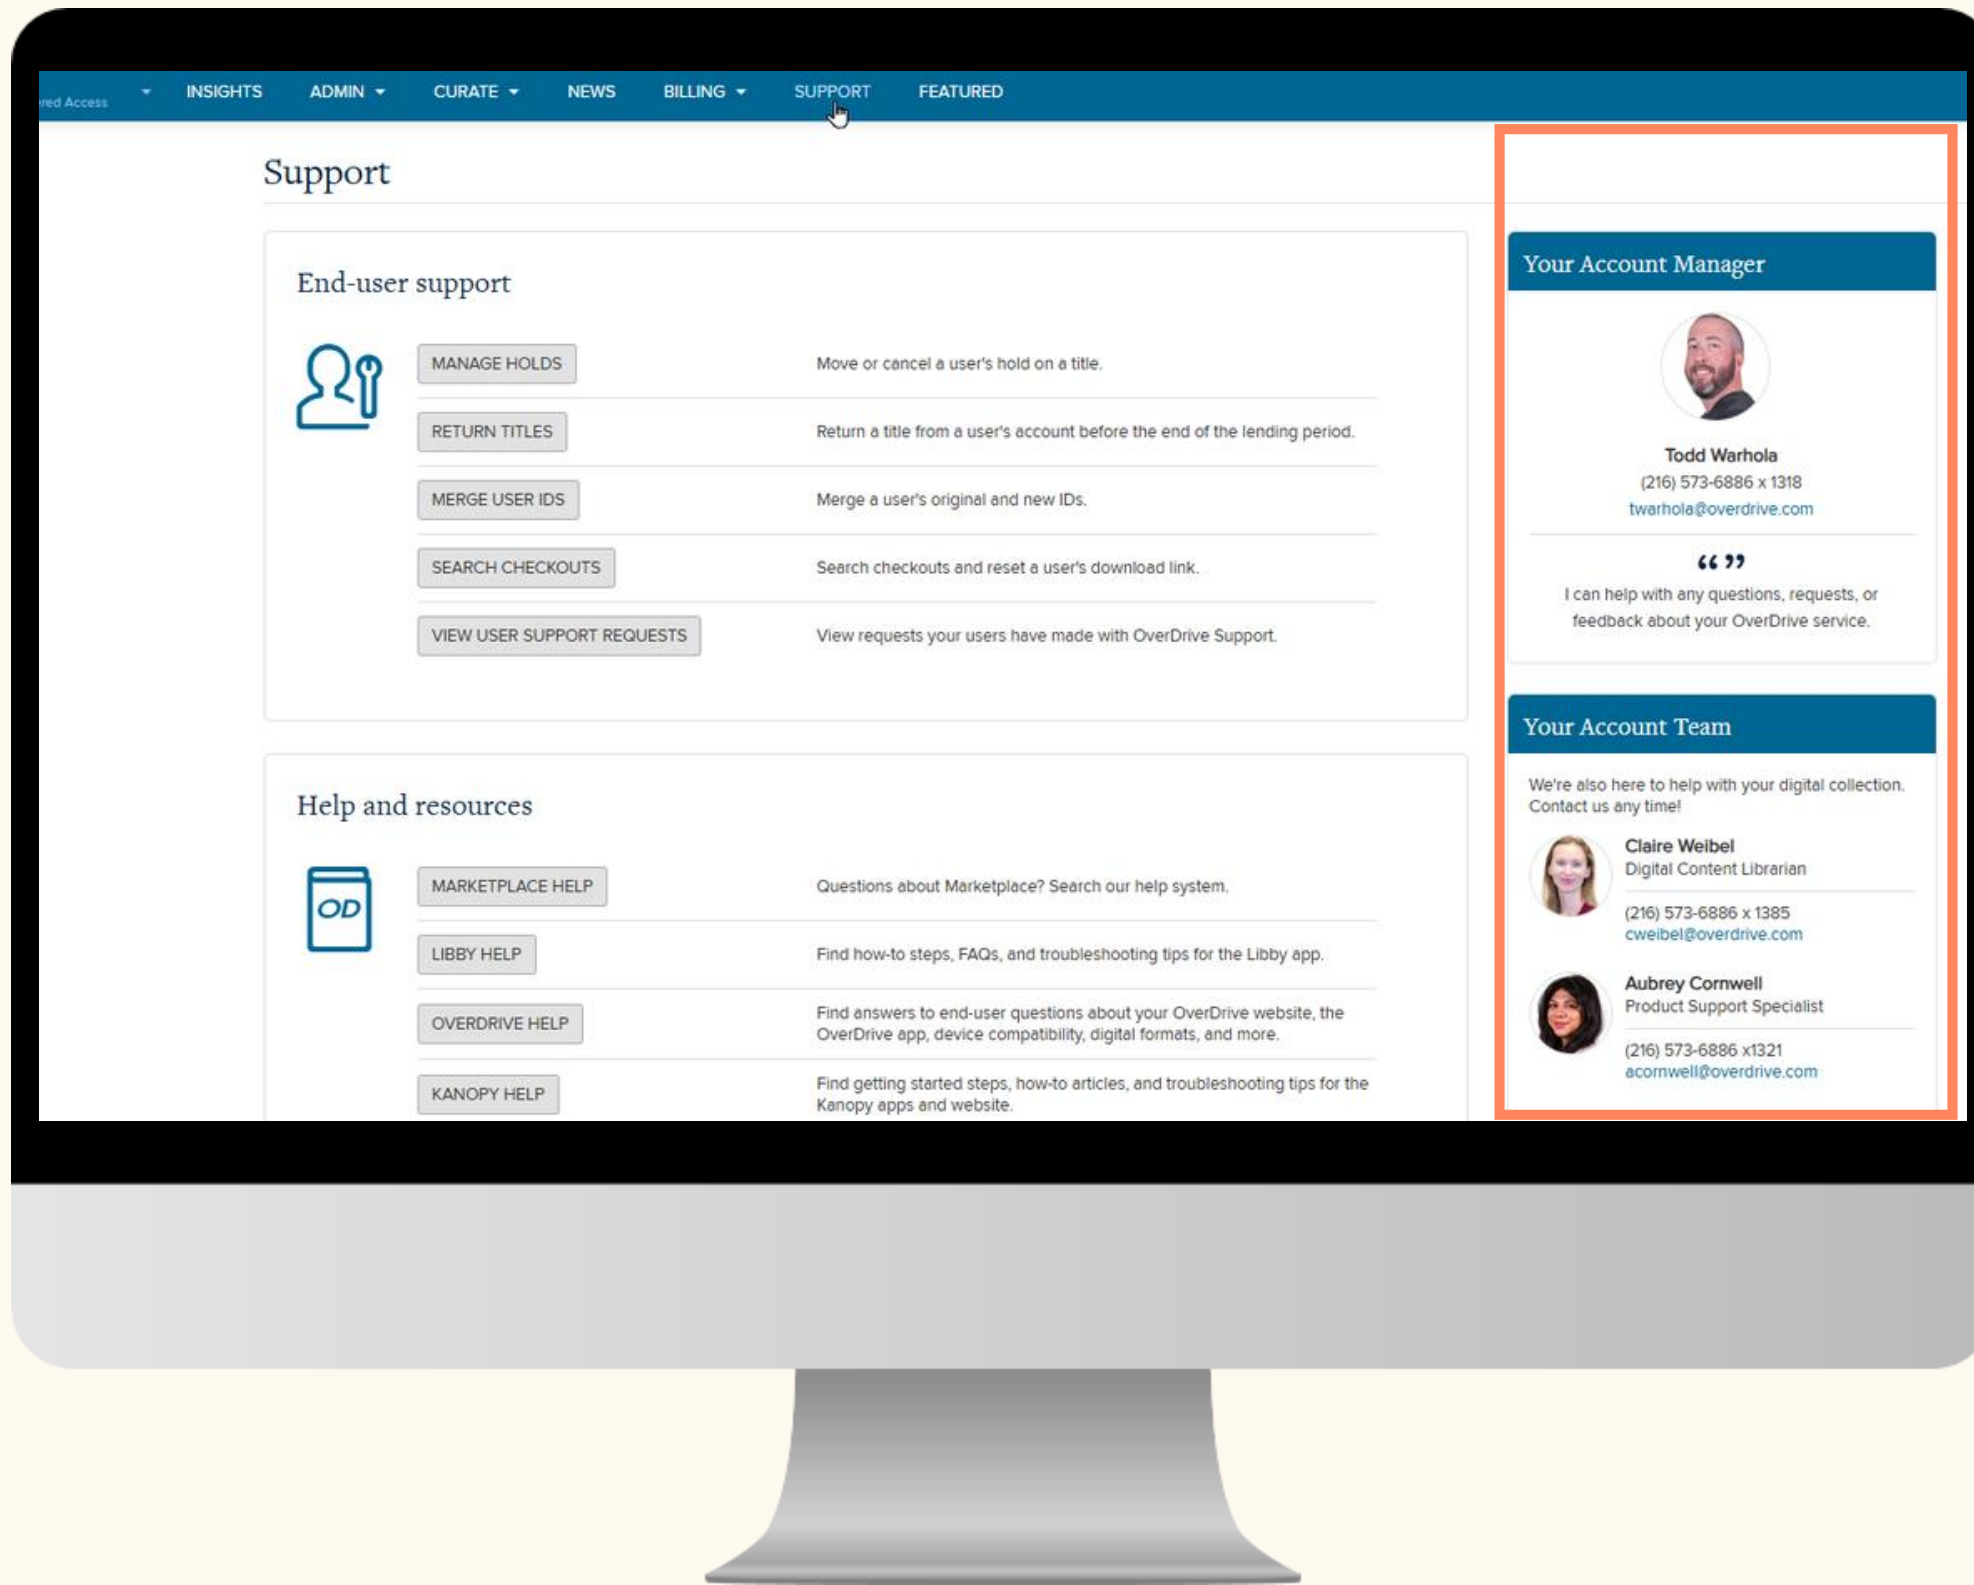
red Access INSIGHTS ADMIN CURATE NEWS BILLING SUPPORT FEATURED

Support

End-user support

MANAGE HOLDS Move or cancel a user's hold on a title.

RETURN TITLES Return a title from a user's account before the end of the lending period.

MERGE USER IDS Merge a user's original and new IDs.

SEARCH CHECKOUTS Search checkouts and reset a user's download link.

VIEW USER SUPPORT REQUESTS View requests your users have made with OverDrive Support.

Help and resources

OD

MARKETPLACE HELP Questions about Marketplace? Search our help system.

LIBBY HELP Find how-to steps, FAQs, and troubleshooting tips for the Libby app.

OVERDRIVE HELP Find answers to end-user questions about your OverDrive website, the OverDrive app, device compatibility, digital formats, and more.

KANOPY HELP Find getting started steps, how-to articles, and troubleshooting tips for the Kanopy apps and website.

Your Account Manager

Todd Warhola
(216) 573-6886 x 1318
twarhola@overdrive.com

“ ”
I can help with any questions, requests, or feedback about your OverDrive service.

Your Account Team

We're also here to help with your digital collection. Contact us any time!

Claire Weibel
Digital Content Librarian
(216) 573-6886 x 1385
cweibel@overdrive.com

Aubrey Cornwell
Product Support Specialist
(216) 573-6886 x1321
acornwell@overdrive.com